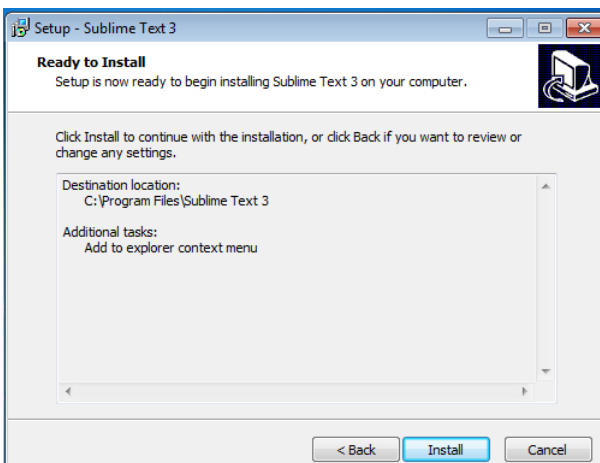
Setup - Sublime Text 3

Ready to Install
Setup is now ready to begin installing Sublime Text 3 on your computer.

Click Install to continue with the installation, or click Back if you want to review or change any settings.

Destination location:
C:\Program Files\Sublime Text 3

Additional tasks:
Add to explorer context menu

< Back
Install
Cancel